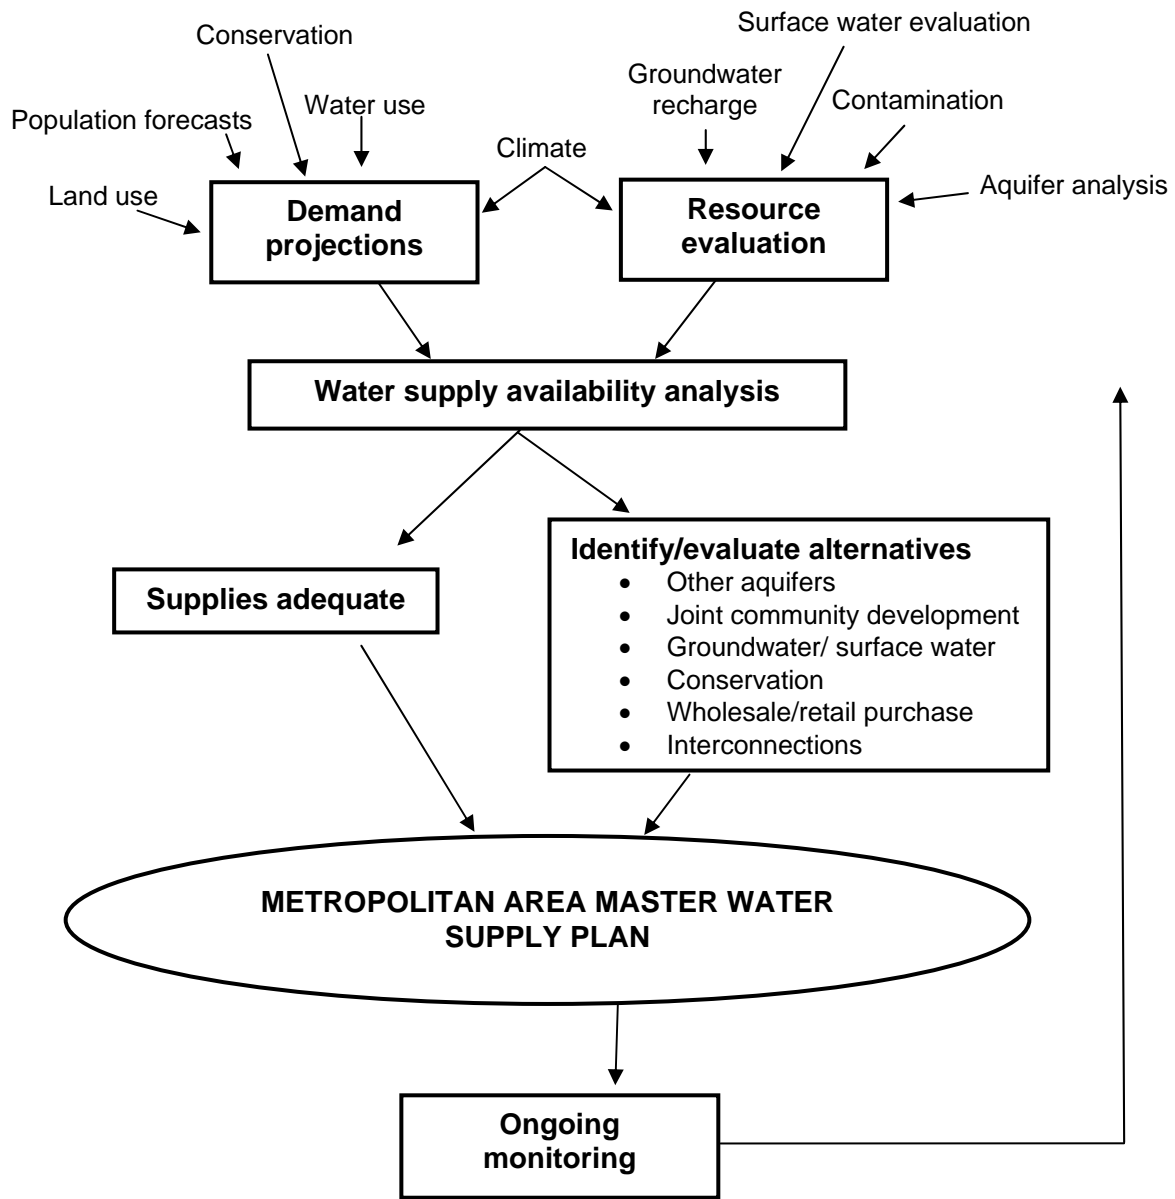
Conservation

Surface water evaluation

Groundwater recharge

Water use

Contamination

Population forecasts

Climate

Land use

Aquifer analysis

Demand projections

Resource evaluation

Water supply availability analysis

Supplies adequate

Identify/evaluate alternatives
- Other aquifers
- Joint community development
- Groundwater/ surface water
- Conservation
- Wholesale/retail purchase
- Interconnections

METROPOLITAN AREA MASTER WATER SUPPLY PLAN

Ongoing monitoring